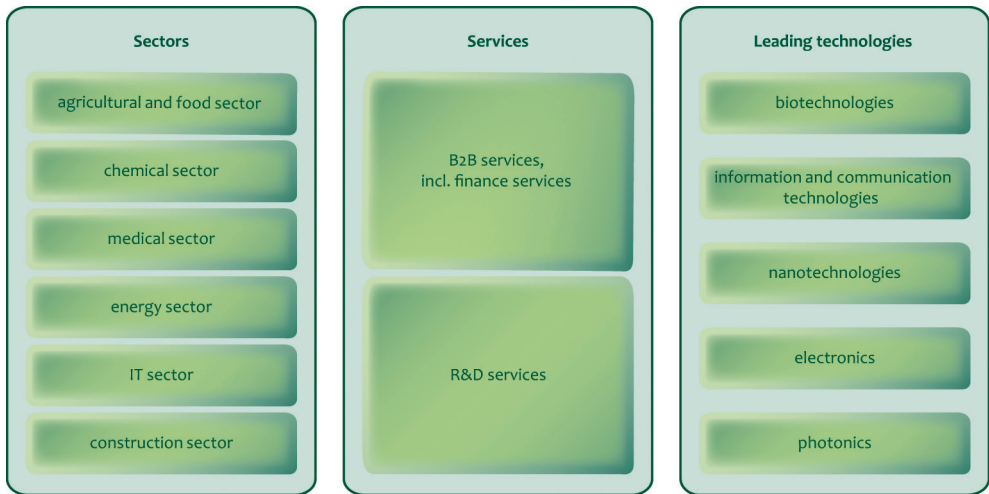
Sectors

agricultural and food sector

chemical sector

medical sector

energy sector

IT sector

construction sector

Services

B2B services, incl. finance services

R&D services

Leading technologies

biotechnologies

information and communication technologies

nanotechnologies

electronics

photonics